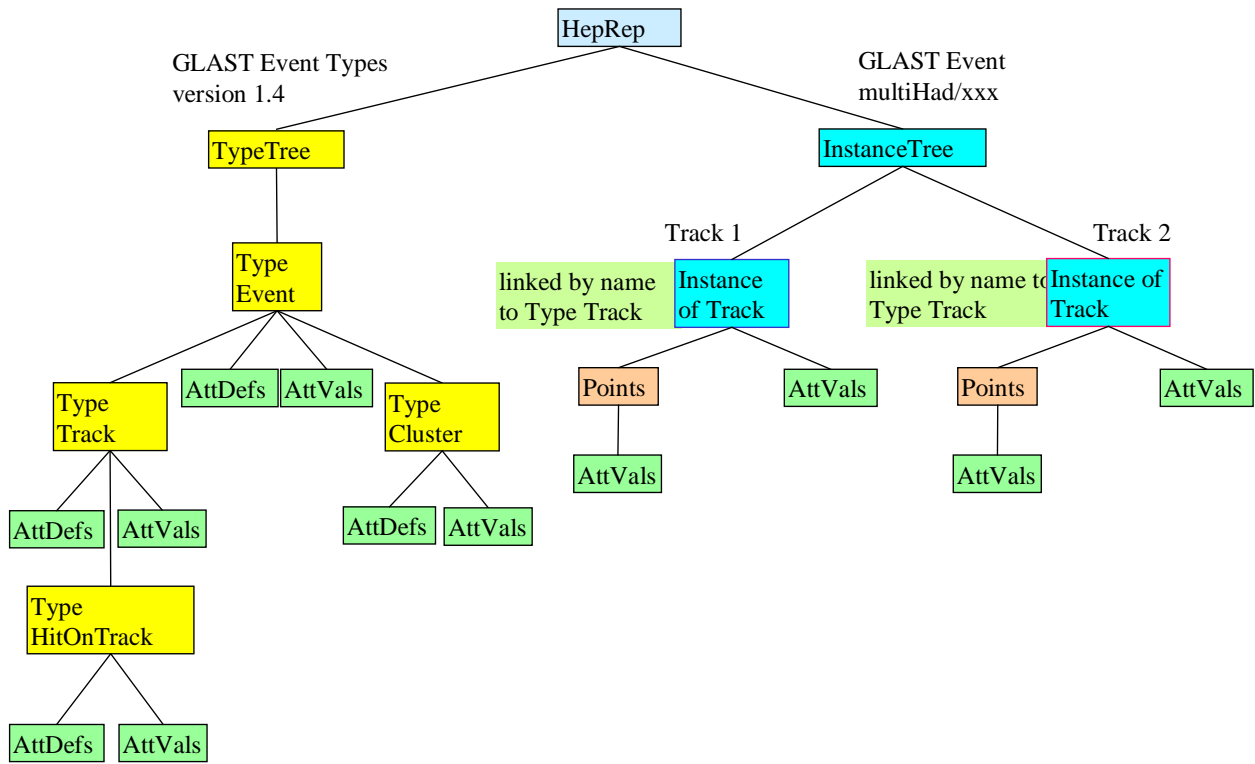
HepRep

GLAST Event Types
version 1.4

GLAST Event
multiHad/xxx

TypeTree

InstanceTree

Type
Event

Track 1

Track 2

linked by name
to Type Track

Instance
of Track

linked by name to
Type Track

Instance of
Track

Type
Track

AttDefs

AttVals

Type
Cluster

Points

AttVals

Points

AttVals

AttVals

AttVals

AttDefs

AttVals

AttDefs

AttVals

Type
HitOnTrack

AttDefs

AttVals